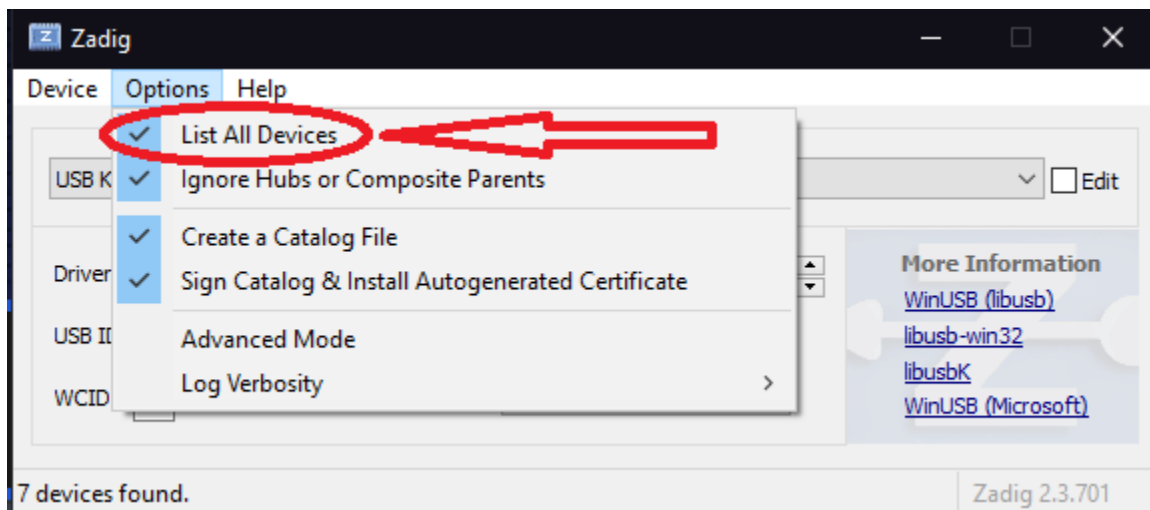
Zadig

Device Options Help

List All Devices
Ignore Hubs or Composite Parents
Create a Catalog File
Sign Catalog & Install Autogenerated Certificate
Advanced Mode
Log Verbosity

USB K
Edit
Driver
USB II
WCID

More Information
WinUSB (libusb)
libusb-win32
libusbK
WinUSB (Microsoft)

7 devices found.
Zadig 2.3.701